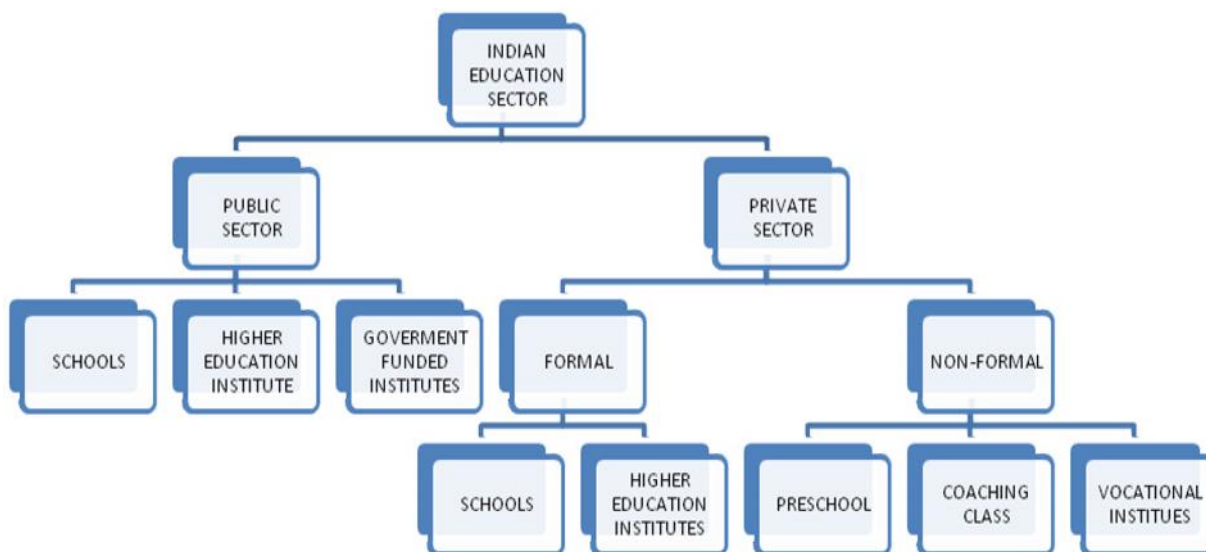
INDIAN EDUCATION SECTOR

PUBLIC SECTOR

PRIVATE SECTOR

SCHOOLS

HIGHER EDUCATION INSTITUTE

GOVERMENT FUNDED INSTITUTES

FORMAL

NON-FORMAL

SCHOOLS

HIGHER EDUCATION INSTITUTES

PRESCHOOL

COACHING CLASS

VOCATIONAL INSTITUES